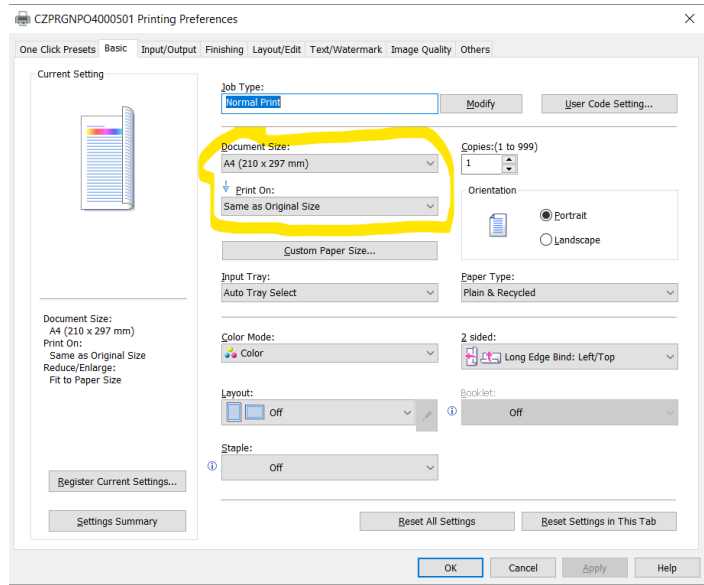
CZPRGNPO4000501 Printing Preferences

One Click Presets | Basic | Input/Output | Finishing | Layout/Edit | Text/Watermark | Image Quality | Others

Current Setting

Document Size:
A4 (210 x 297 mm)
Print On:
Same as Original Size
Reduce/Enlarge:
Fit to Paper Size

Register Current Settings...

Settings Summary

Job Type:
Normal Print
Modify
User Code Setting...

Document Size:
A4 (210 x 297 mm)
Print On:
Same as Original Size

Custom Paper Size...

Copies:(1 to 999)
1

Orientation
Portrait
Landscape

Input Tray:
Auto Tray Select

Paper Type:
Plain & Recycled

Color Mode:
Color

2 sided:
Long Edge Bind: Left/Top

Layout:
Off

Booklet:
Off

Staple:
Off

Reset All Settings
Reset Settings in This Tab

OK
Cancel
Apply
Help